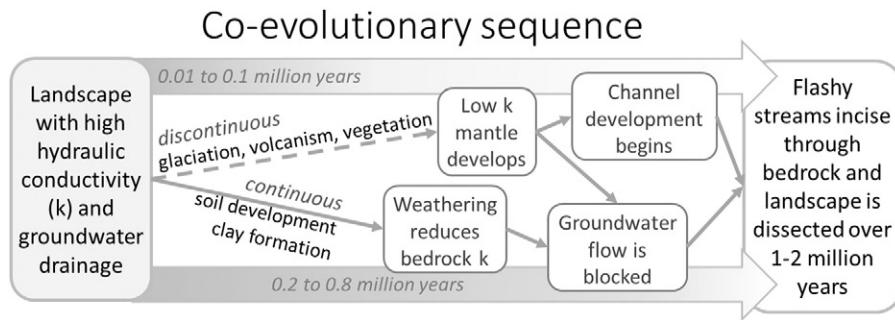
Co-evolutionary sequence

0.01 to 0.1 million years

Landscape with high hydraulic conductivity (k) and groundwater drainage

discontinuous
glaciation, volcanism, vegetation

continuous
soil development clay formation

Low k mantle develops

Channel development begins

Weathering reduces bedrock k

Groundwater flow is blocked

0.2 to 0.8 million years

Flashy streams incise through bedrock and landscape is dissected over 1-2 million years